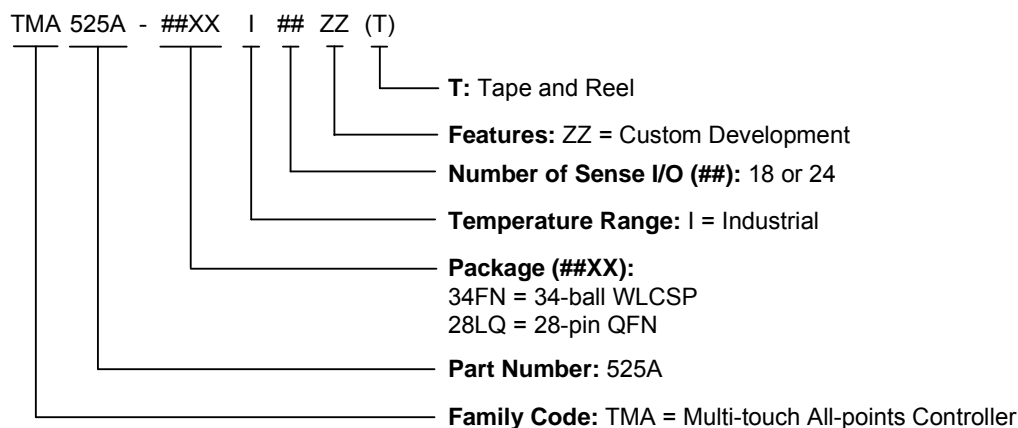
TMA 525A - ##XX I ## ZZ (T)

T: Tape and Reel

Features: ZZ = Custom Development

Number of Sense I/O (##): 18 or 24

Temperature Range: I = Industrial

Package (##XX):
34FN = 34-ball WLCSP
28LQ = 28-pin QFN

Part Number: 525A

Family Code: TMA = Multi-touch All-points Controller